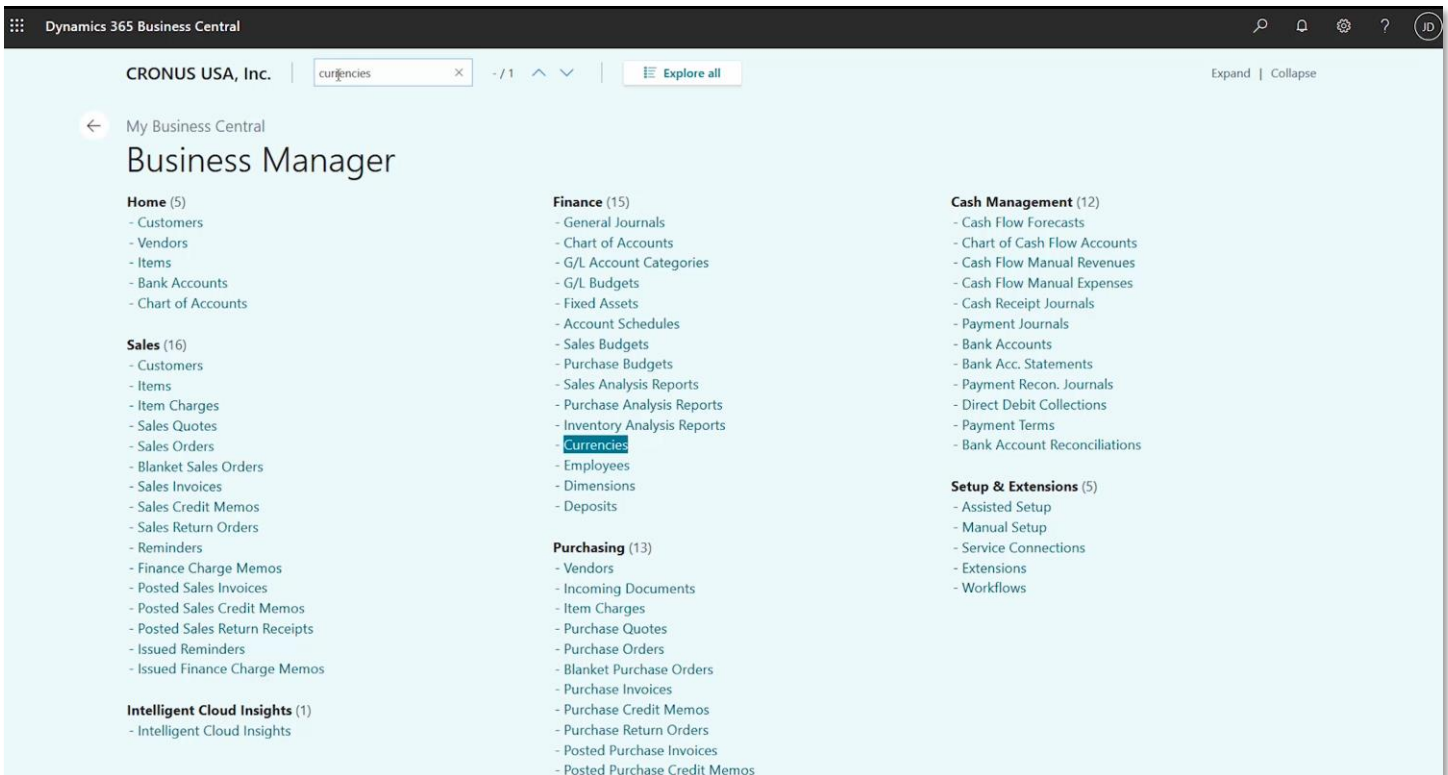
Dynamics 365 Business Central

JD

CRONUS USA, Inc.

currencies

- / 1

Explore all

Expand | Collapse

My Business Central

Business Manager

Home (5)
- Customers
- Vendors
- Items
- Bank Accounts
- Chart of Accounts

Sales (16)
- Customers
- Items
- Item Charges
- Sales Quotes
- Sales Orders
- Blanket Sales Orders
- Sales Invoices
- Sales Credit Memos
- Sales Return Orders
- Reminders
- Finance Charge Memos
- Posted Sales Invoices
- Posted Sales Credit Memos
- Posted Sales Return Receipts
- Issued Reminders
- Issued Finance Charge Memos

Intelligent Cloud Insights (1)
- Intelligent Cloud Insights

Finance (15)
- General Journals
- Chart of Accounts
- G/L Account Categories
- G/L Budgets
- Fixed Assets
- Account Schedules
- Sales Budgets
- Purchase Budgets
- Sales Analysis Reports
- Purchase Analysis Reports
- Inventory Analysis Reports
- Currencies
- Employees
- Dimensions
- Deposits

Purchasing (13)
- Vendors
- Incoming Documents
- Item Charges
- Purchase Quotes
- Purchase Orders
- Blanket Purchase Orders
- Purchase Invoices
- Purchase Credit Memos
- Purchase Return Orders
- Posted Purchase Invoices
- Posted Purchase Credit Memos

Cash Management (12)
- Cash Flow Forecasts
- Chart of Cash Flow Accounts
- Cash Flow Manual Revenues
- Cash Flow Manual Expenses
- Cash Receipt Journals
- Payment Journals
- Bank Accounts
- Bank Acc. Statements
- Payment Recon. Journals
- Direct Debit Collections
- Payment Terms
- Bank Account Reconciliations

Setup & Extensions (5)
- Assisted Setup
- Manual Setup
- Service Connections
- Extensions
- Workflows